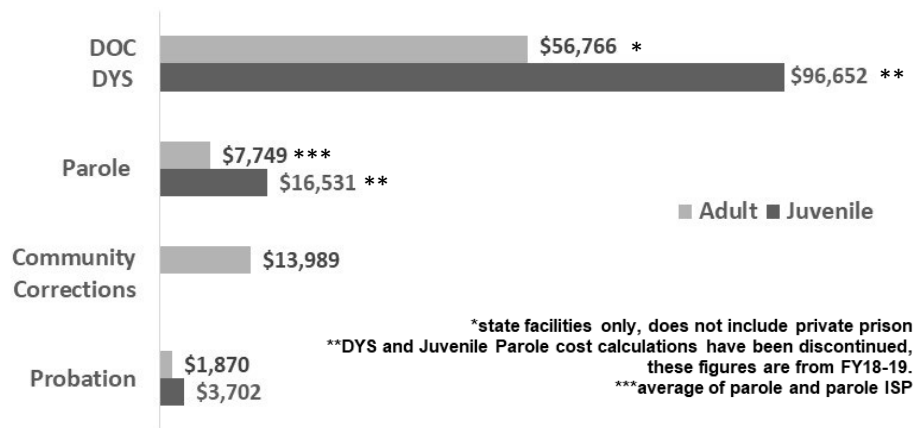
DOC
DYS

$56,766 *
$96,652 **

Parole

$7,749 ***
$16,531 **

Adult Juvenile

Community Corrections

$13,989

*state facilities only, does not include private prison
**DYS and Juvenile Parole cost calculations have been discontinued, these figures are from FY18-19.
***average of parole and parole ISP

Probation

$1,870
$3,702